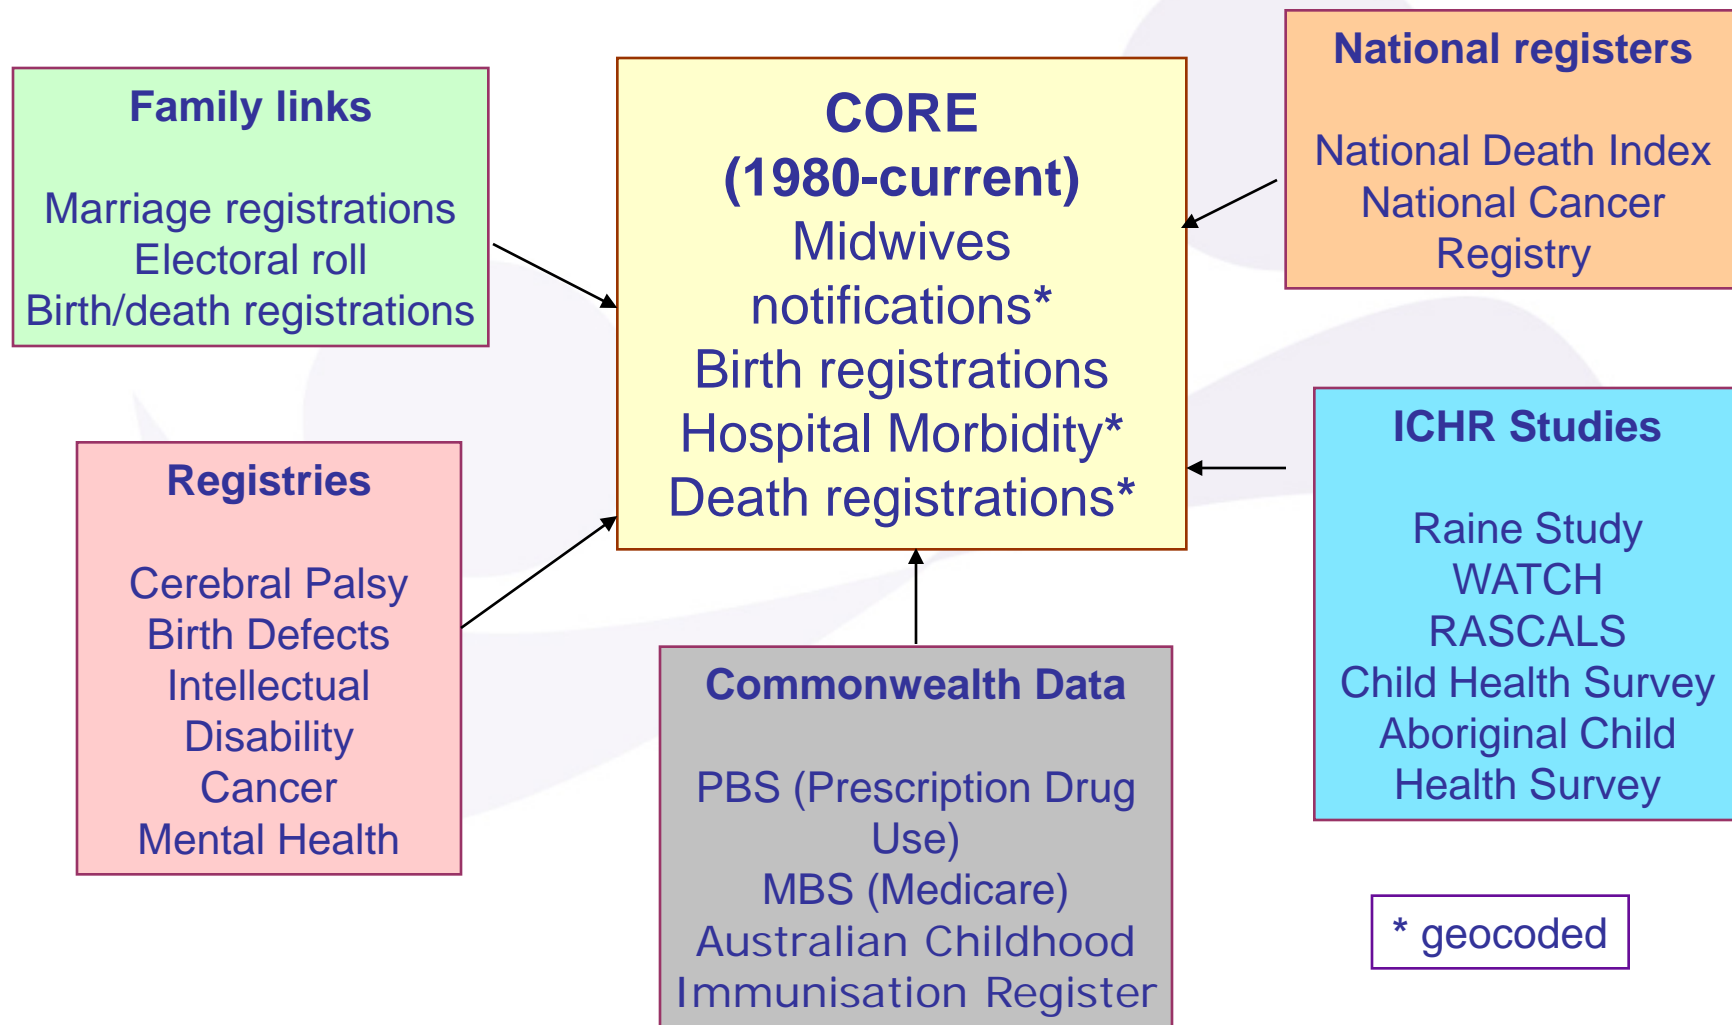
Family links

Marriage registrations
Electoral roll
Birth/death registrations

CORE
(1980-current)
Midwives notifications*
Birth registrations
Hospital Morbidity*
Death registrations*

National registers

National Death Index
National Cancer Registry

Registries

Cerebral Palsy
Birth Defects
Intellectual Disability
Cancer
Mental Health

ICHR Studies

Raine Study
WATCH
RASCALS
Child Health Survey
Aboriginal Child Health Survey

Commonwealth Data

PBS (Prescription Drug Use)
MBS (Medicare)
Australian Childhood Immunisation Register

* geocoded